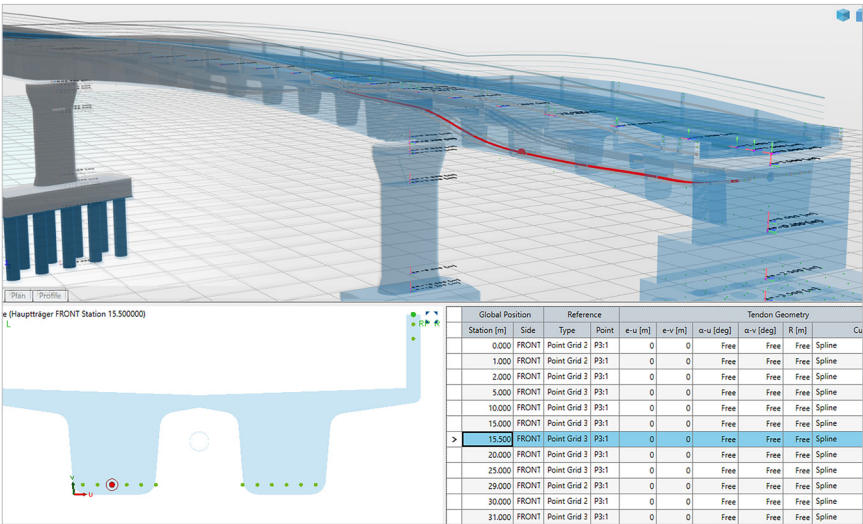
Plan | Profile

e (Hauptträger FRONT Station 15.500000)

L

R

v

u

| Global Position | | Reference | | Tendon Geometry | | | | | |
|---|---|---|---|---|---|---|---|---|---|
| Station [m] | Side | Type | Point | e-u [m] | e-v [m] | α-u [deg] | α-v [deg] | R [m] | Cu |
| 0.000 | FRONT | Point Grid 2 | P3:1 | 0 | 0 | Free | Free | Free | Spline |
| 1.000 | FRONT | Point Grid 3 | P3:1 | 0 | 0 | Free | Free | Free | Spline |
| 2.000 | FRONT | Point Grid 3 | P3:1 | 0 | 0 | Free | Free | Free | Spline |
| 5.000 | FRONT | Point Grid 3 | P3:1 | 0 | 0 | Free | Free | Free | Spline |
| 10.000 | FRONT | Point Grid 3 | P3:1 | 0 | 0 | Free | Free | Free | Spline |
| 15.000 | FRONT | Point Grid 3 | P3:1 | 0 | 0 | Free | Free | Free | Spline |
| > 15.500 | FRONT | Point Grid 3 | P3:1 | 0 | 0 | Free | Free | Free | Spline |
| 20.000 | FRONT | Point Grid 3 | P3:1 | 0 | 0 | Free | Free | Free | Spline |
| 25.000 | FRONT | Point Grid 3 | P3:1 | 0 | 0 | Free | Free | Free | Spline |
| 29.000 | FRONT | Point Grid 3 | P3:1 | 0 | 0 | Free | Free | Free | Spline |
| 30.000 | FRONT | Point Grid 2 | P3:1 | 0 | 0 | Free | Free | Free | Spline |
| 31.000 | FRONT | Point Grid 3 | P3:1 | 0 | 0 | Free | Free | Free | Spline |